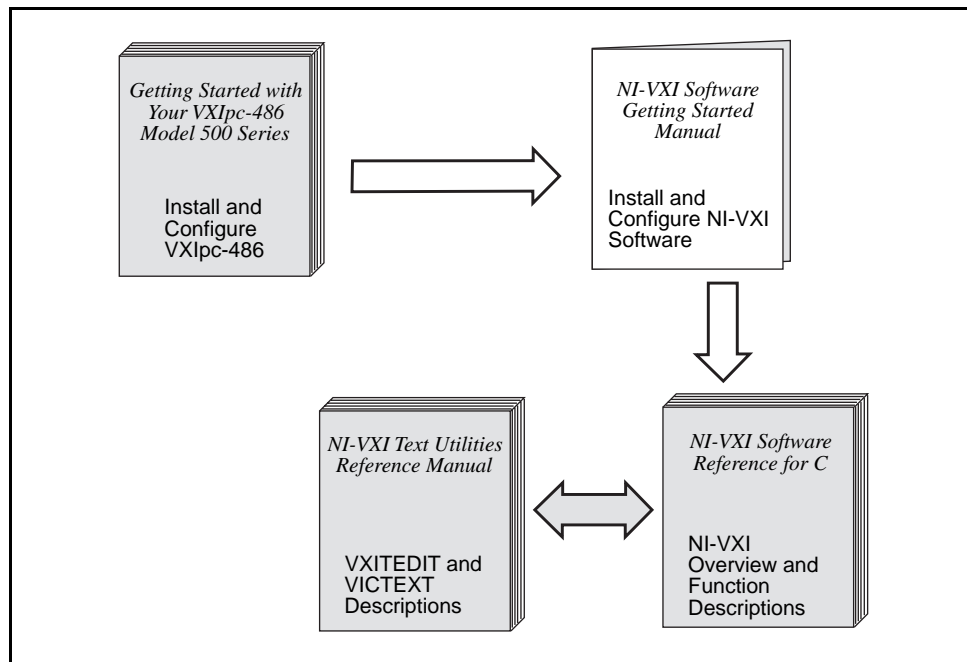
Getting Started with Your VXIpc-486 Model 500 Series

Install and Configure VXIpc-486

NI-VXI Software Getting Started Manual

Install and Configure NI-VXI Software

NI-VXI Text Utilities Reference Manual

VXITEDIT and VICTEXT Descriptions

NI-VXI Software Reference for C

NI-VXI Overview and Function Descriptions